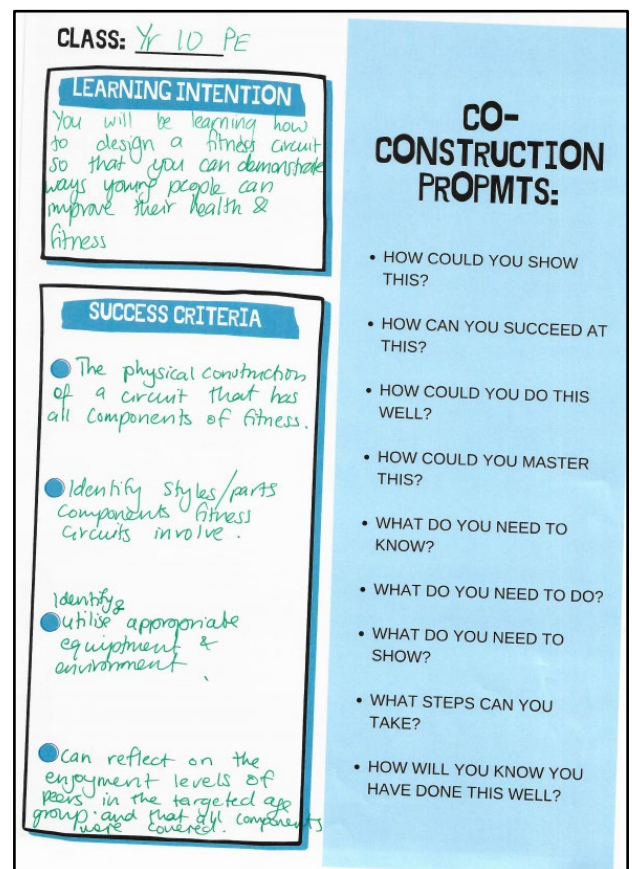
CLASS: Yr 10 PE

LEARNING INTENTION

You will be learning how to design a fitness circuit so that you can demonstrate ways young people can improve their health & fitness

SUCCESS CRITERIA

The physical construction of a circuit that has all components of fitness.

Identify styles/parts components fitness circuits involve.

Identify & utilise appropriate equipment & environment.

Can reflect on the enjoyment levels of peers in the targeted age group and that all components were covered.

CO-CONSTRUCTION PROPMTS:

• HOW COULD YOU SHOW THIS?

• HOW CAN YOU SUCCEED AT THIS?

• HOW COULD YOU DO THIS WELL?

• HOW COULD YOU MASTER THIS?

• WHAT DO YOU NEED TO KNOW?

• WHAT DO YOU NEED TO DO?

• WHAT DO YOU NEED TO SHOW?

• WHAT STEPS CAN YOU TAKE?

• HOW WILL YOU KNOW YOU HAVE DONE THIS WELL?